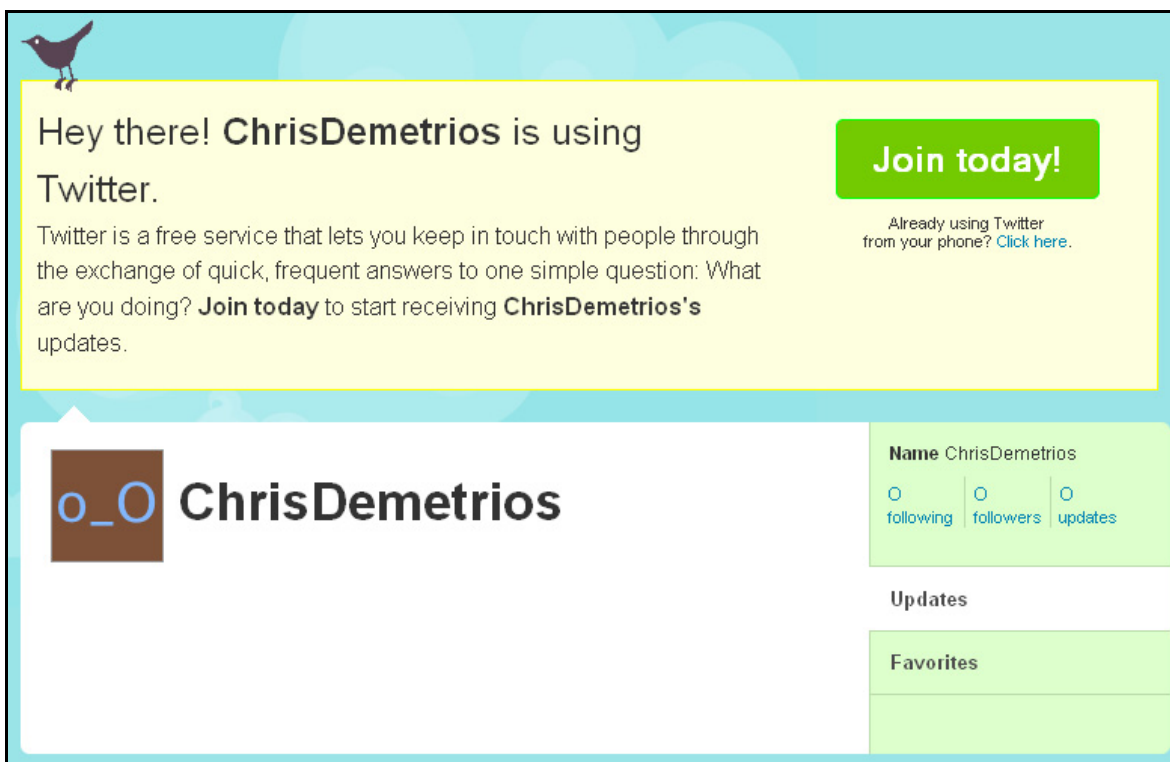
Hey there! **ChrisDemetrios** is using Twitter.

Twitter is a free service that lets you keep in touch with people through the exchange of quick, frequent answers to one simple question: What are you doing? **Join today** to start receiving **ChrisDemetrios's** updates.

Join today!

Already using Twitter from your phone? Click here.

o_O ChrisDemetrios

**Name** ChrisDemetrios

0 following | 0 followers | 0 updates

Updates

Favorites